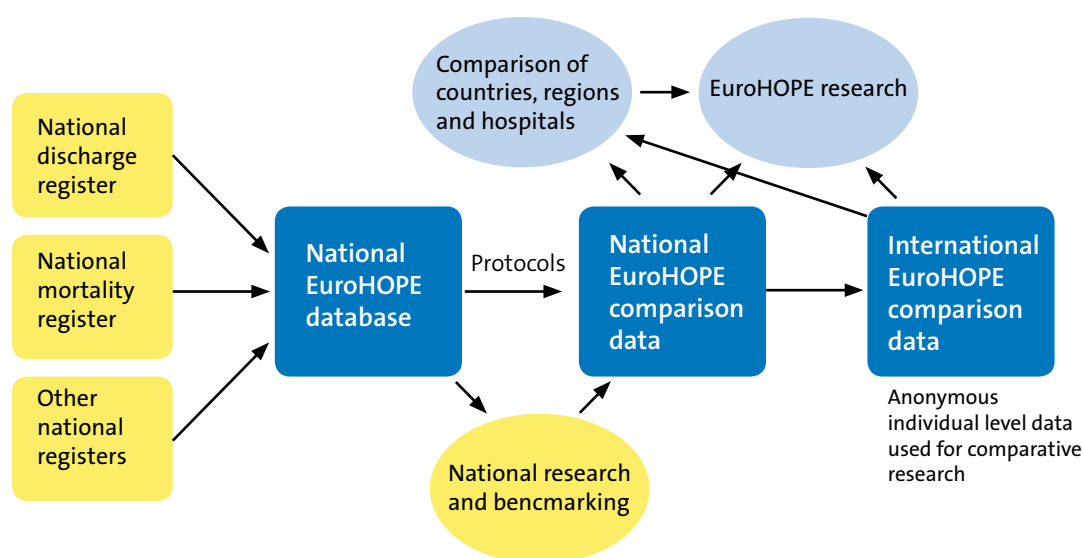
Comparison of countries, regions and hospitals

EuroHOPE research

National discharge register

National mortality register

Other national registers

National EuroHOPE database

Protocols

National EuroHOPE comparison data

International EuroHOPE comparison data

Anonymous individual level data used for comparative research

National research and bencmarking